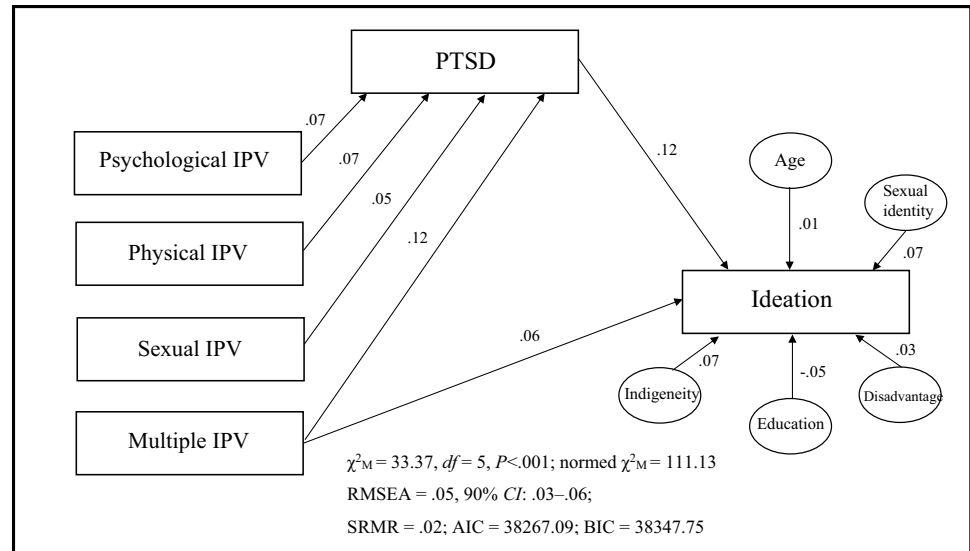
PTSD

.07

Psychological IPV

.07

Physical IPV

.05

.12

Sexual IPV

Multiple IPV

.12

Age

.01

Sexual identity

.07

.06

Ideation

.07

Indigeneity

-.05

Education

.03

Disadvantage

$\chi^2_M$ = 33.37, $df$ = 5, $P$<.001; normed $\chi^2_M$ = 111.13

RMSEA = .05, 90% $CI$: .03–.06;

SRMR = .02; AIC = 38267.09; BIC = 38347.75